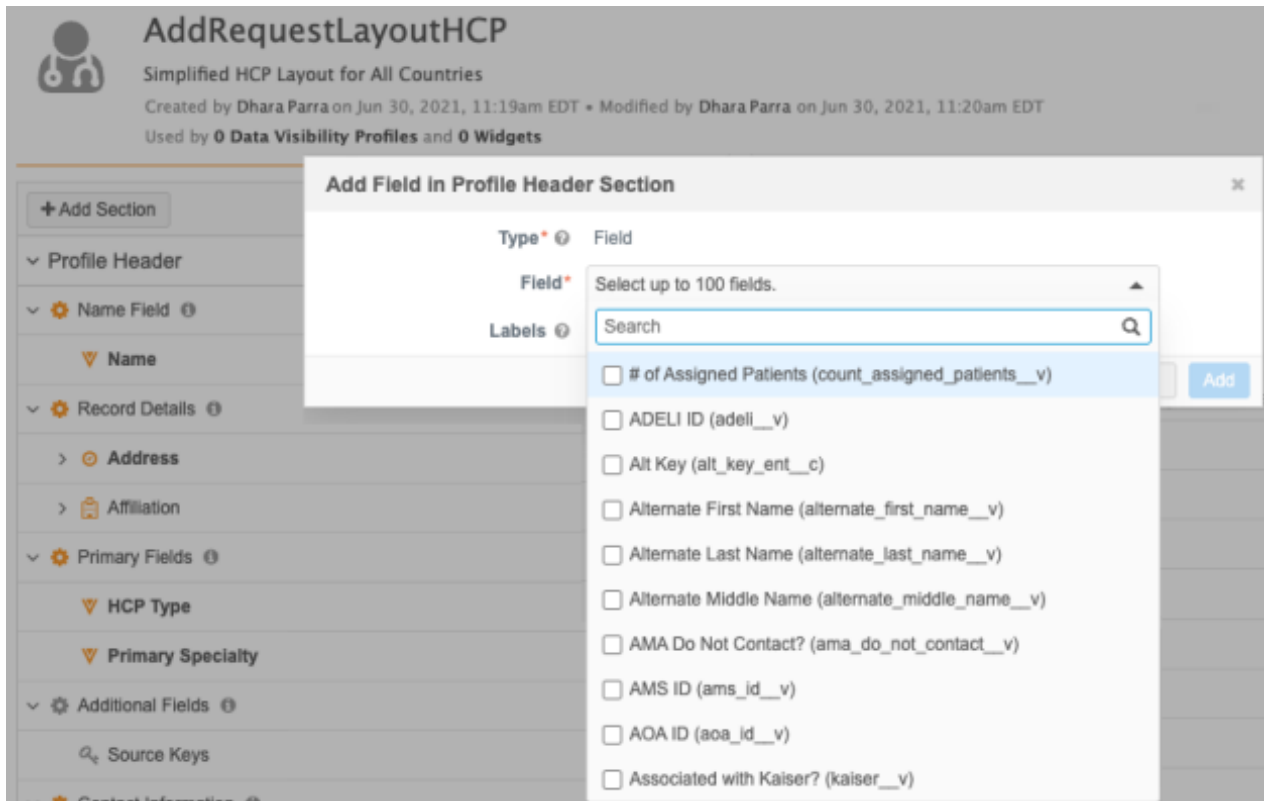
AddRequestLayoutHCP

Simplified HCP Layout for All Countries

Created by Dhara Parra on Jun 30, 2021, 11:19am EDT • Modified by Dhara Parra on Jun 30, 2021, 11:20am EDT

Used by 0 Data Visibility Profiles and 0 Widgets

+ Add Section

Profile Header

Name Field

Name

Record Details

Address

Affiliation

Primary Fields

HCP Type

Primary Specialty

Additional Fields

Source Keys

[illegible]

Add Field in Profile Header Section

×

Type*

Field

Field*

Select up to 100 fields.

Labels

Search

# of Assigned Patients (count_assigned_patients__v)

ADELI ID (adeli__v)

Alt Key (alt_key_ent__c)

Alternate First Name (alternate_first_name__v)

Alternate Last Name (alternate_last_name__v)

Alternate Middle Name (alternate_middle_name__v)

AMA Do Not Contact? (ama_do_not_contact__v)

AMS ID (ams_id__v)

AOA ID (aoa_id__v)

Associated with Kaiser? (kaiser__v)

Add